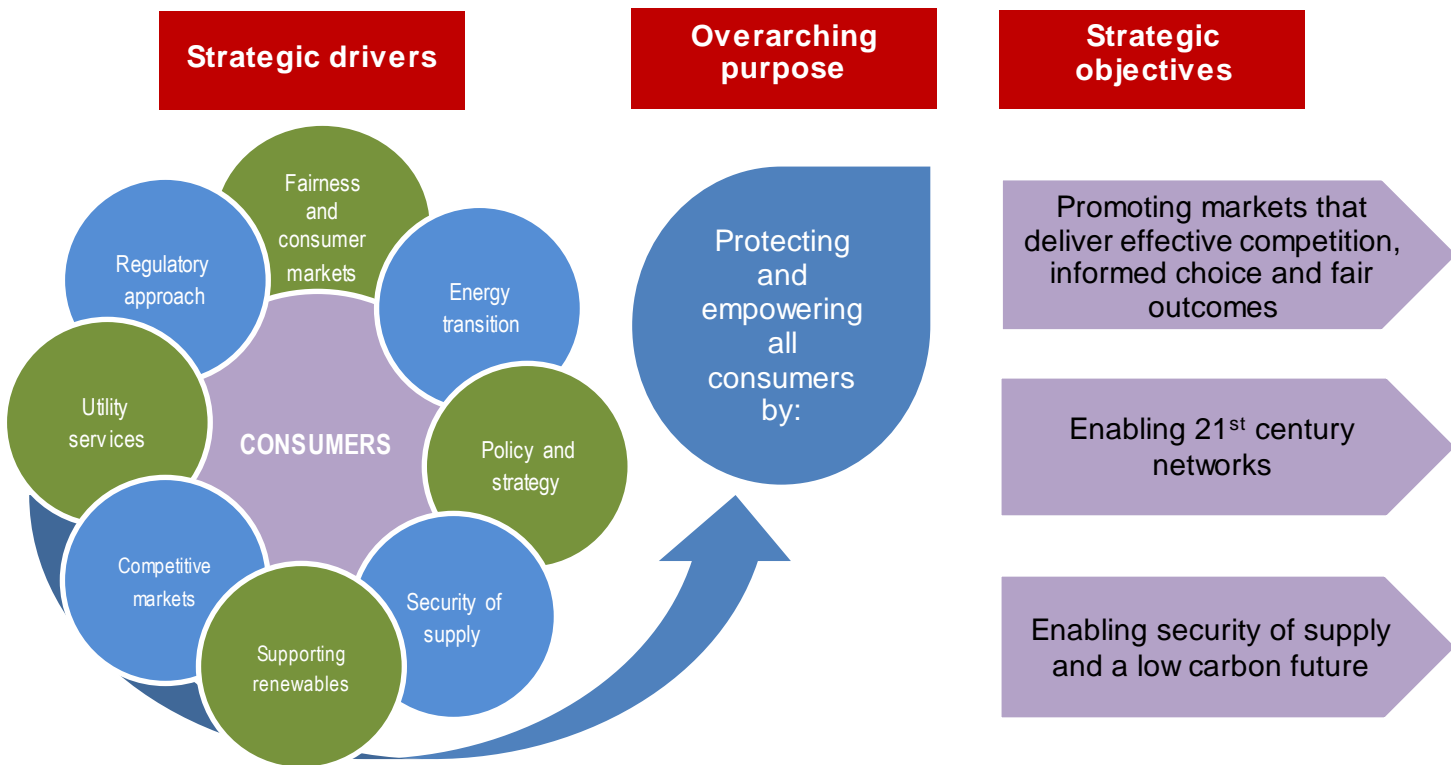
Strategic drivers

Overarching purpose

Strategic objectives

Fairness and consumer markets

Regulatory approach

Energy transition

Utility services

CONSUMERS

Policy and strategy

Competitive markets

Security of supply

Supporting renewables

Protecting and empowering all consumers by:

Promoting markets that deliver effective competition, informed choice and fair outcomes

Enabling 21$^{st}$ century networks

Enabling security of supply and a low carbon future